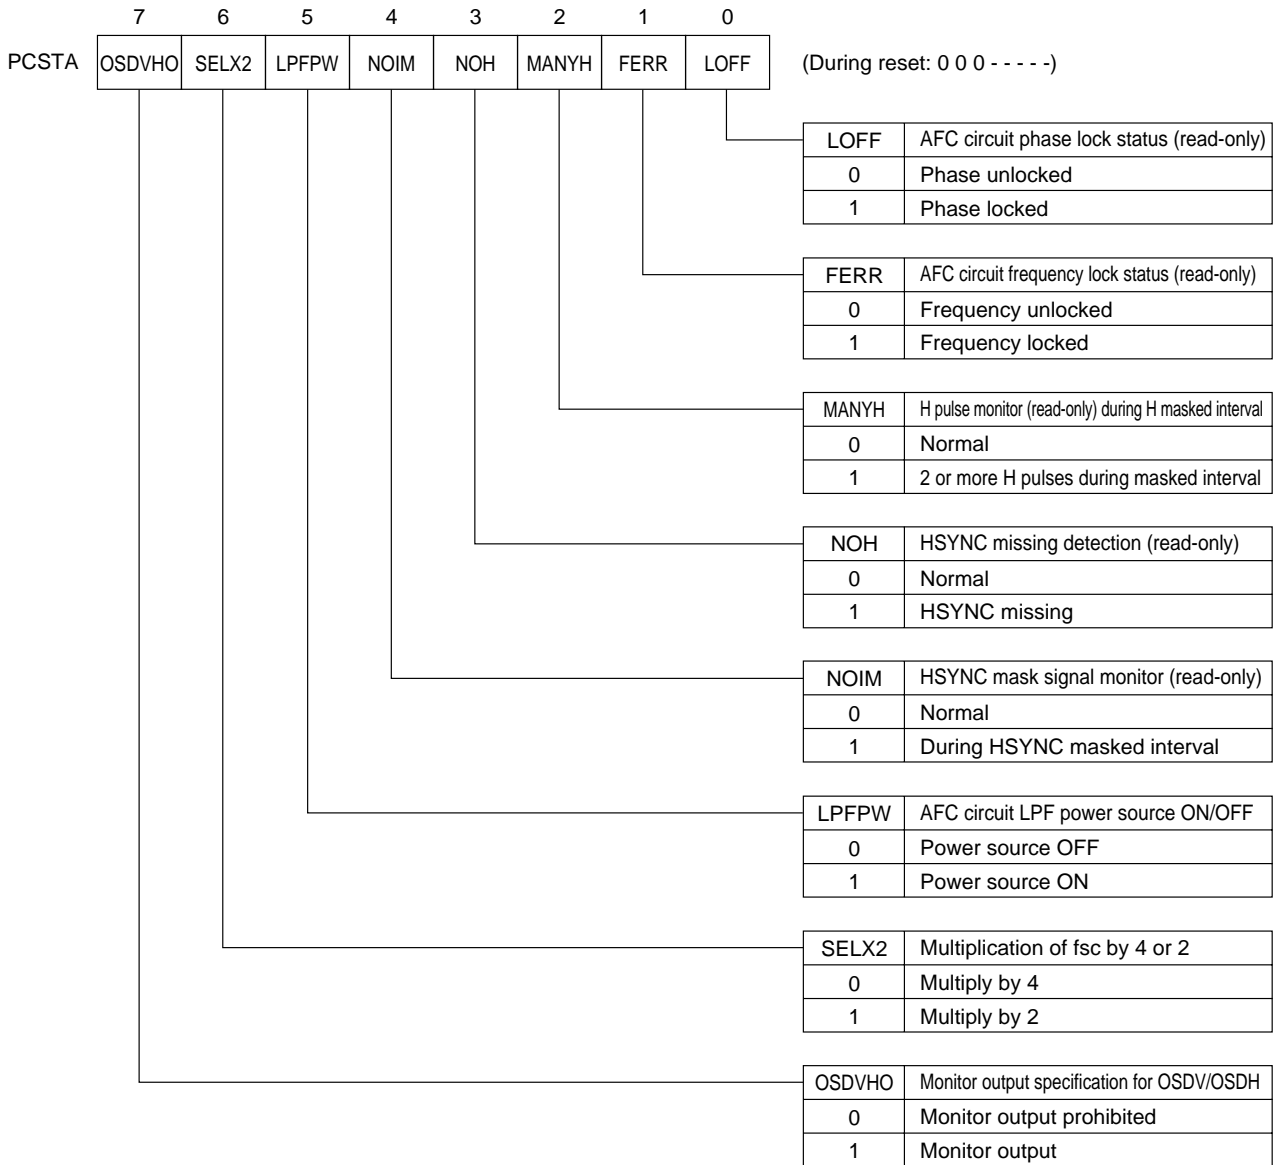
| | 7 | 6 | 5 | 4 | 3 | 2 | 1 | 0 |
|---|---|---|---|---|---|---|---|---|
| PCSTA | OSDVHO | SELX2 | LPFPW | NOIM | NOH | MANYH | FERR | LOFF |

(During reset: 0 0 0 - - - - -)

| LOFF | AFC circuit phase lock status (read-only) |
|---|---|
| 0 | Phase unlocked |
| 1 | Phase locked |

| FERR | AFC circuit frequency lock status (read-only) |
|---|---|
| 0 | Frequency unlocked |
| 1 | Frequency locked |

| MANYH | H pulse monitor (read-only) during H masked interval |
|---|---|
| 0 | Normal |
| 1 | 2 or more H pulses during masked interval |

| NOH | HSYNC missing detection (read-only) |
|---|---|
| 0 | Normal |
| 1 | HSYNC missing |

| NOIM | HSYNC mask signal monitor (read-only) |
|---|---|
| 0 | Normal |
| 1 | During HSYNC masked interval |

| LPFPW | AFC circuit LPF power source ON/OFF |
|---|---|
| 0 | Power source OFF |
| 1 | Power source ON |

| SELX2 | Multiplication of fsc by 4 or 2 |
|---|---|
| 0 | Multiply by 4 |
| 1 | Multiply by 2 |

| OSDVHO | Monitor output specification for OSDV/OSDH |
|---|---|
| 0 | Monitor output prohibited |
| 1 | Monitor output |